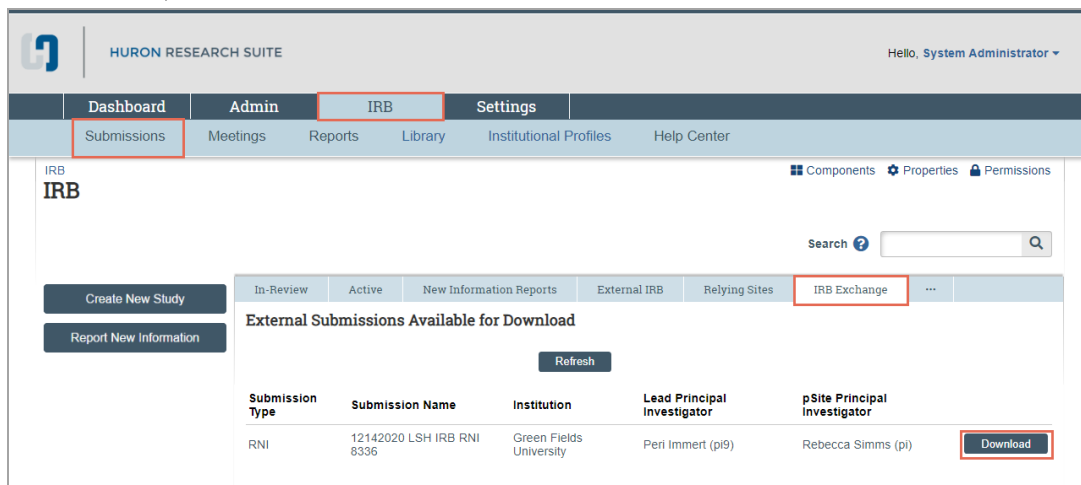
HURON RESEARCH SUITE

Hello, System Administrator ▾

Dashboard Admin IRB Settings

Submissions Meetings Reports Library Institutional Profiles Help Center

IRB
IRB

Components Properties Permissions

Search

Create New Study

Report New Information

In-Review Active New Information Reports External IRB Relying Sites IRB Exchange ···

External Submissions Available for Download

Refresh

| Submission Type | Submission Name | Institution | Lead Principal Investigator | pSite Principal Investigator | |
|---|---|---|---|---|---|
| RNI | 12142020 LSH IRB RNI 8336 | Green Fields University | Peri Immert (pi9) | Rebecca Simms (pi) | Download |